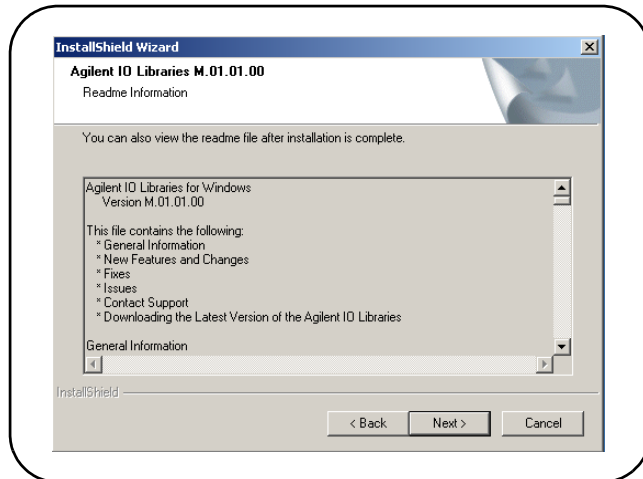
InstallShield Wizard

Agilent IO Libraries M.01.01.00

Readme Information

You can also view the readme file after installation is complete.

Agilent IO Libraries for Windows
Version M.01.01.00

This file contains the following:
* General Information
* New Features and Changes
* Fixes
* Issues
* Contact Support
* Downloading the Latest Version of the Agilent IO Libraries

General Information

InstallShield

< Back | Next > | Cancel